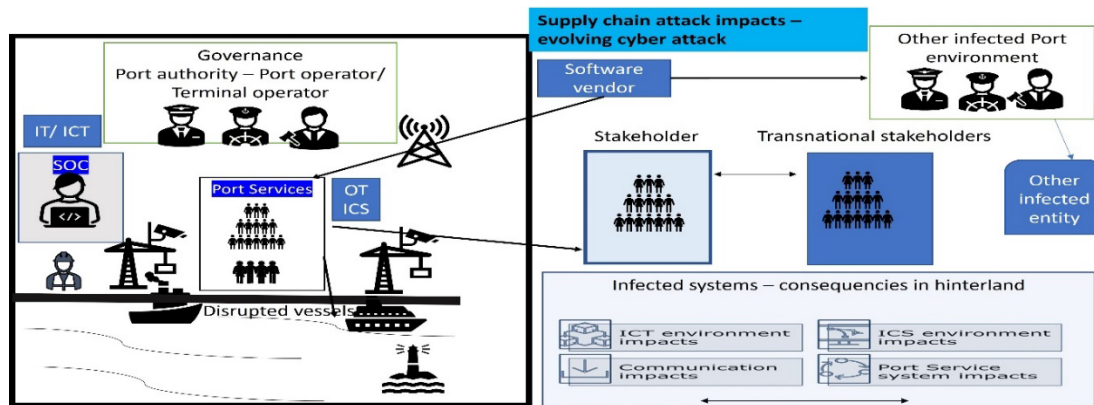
Supply chain attack impacts – evolving cyber attack

Governance
Port authority – Port operator/ Terminal operator

IT/ ICT

SOC

Port Services

OT
ICS

Disrupted vessels

Software vendor

Other infected Port environment

Stakeholder

Transnational stakeholders

Other infected entity

Infected systems – consequencies in hinterland

ICT environment impacts

ICS environment impacts

Communication impacts

Port Service system impacts